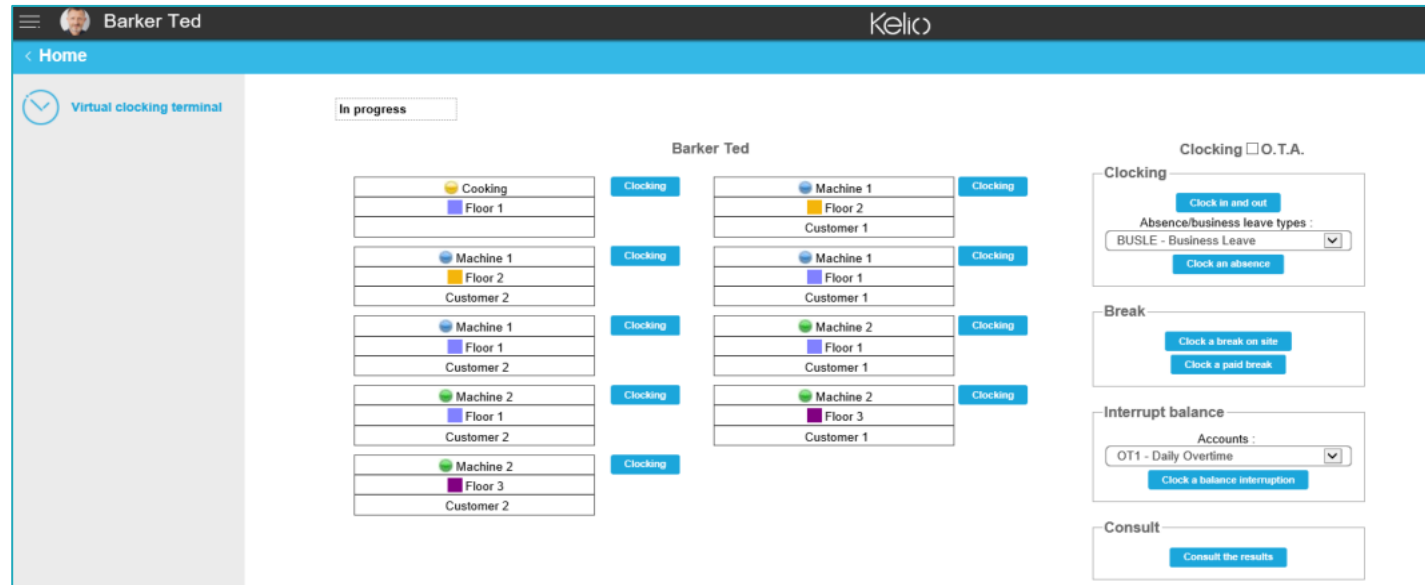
Barker Ted

Kelio

‹ Home

Virtual clocking terminal

In progress

Barker Ted

| Cooking |
|---|
| Floor 1 |
| |

Clocking

| Machine 1 |
|---|
| Floor 2 |
| Customer 1 |

Clocking

| Machine 1 |
|---|
| Floor 2 |
| Customer 2 |

Clocking

| Machine 1 |
|---|
| Floor 1 |
| Customer 1 |

Clocking

| Machine 1 |
|---|
| Floor 1 |
| Customer 2 |

Clocking

| Machine 2 |
|---|
| Floor 1 |
| Customer 1 |

Clocking

| Machine 2 |
|---|
| Floor 1 |
| Customer 2 |

Clocking

| Machine 2 |
|---|
| Floor 3 |
| Customer 1 |

Clocking

| Machine 2 |
|---|
| Floor 3 |
| Customer 2 |

Clocking

Clocking ☐ O.T.A.

Clocking

Clock in and out

Absence/business leave types :

BUSLE - Business Leave

Clock an absence

Break

Clock a break on site

Clock a paid break

Interrupt balance

Accounts :

OT1 - Daily Overtime

Clock a balance interruption

Consult

Consult the results